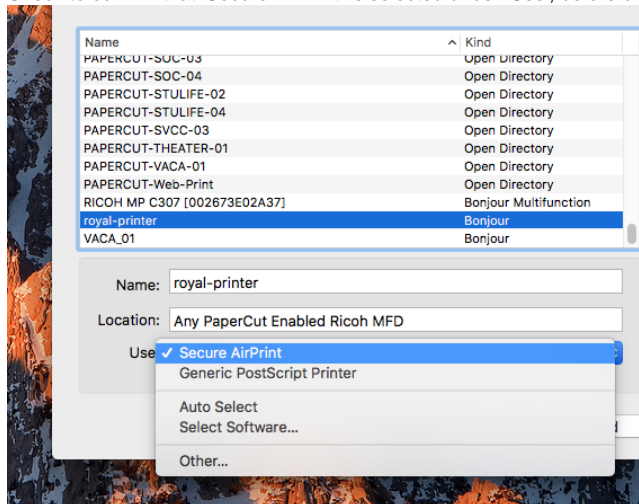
| Name | Kind |
|---|---|
| PAPERCUT-SOC-03 | Open Directory |
| PAPERCUT-SOC-04 | Open Directory |
| PAPERCUT-STULIFE-02 | Open Directory |
| PAPERCUT-STULIFE-04 | Open Directory |
| PAPERCUT-SVCC-03 | Open Directory |
| PAPERCUT-THEATER-01 | Open Directory |
| PAPERCUT-VACA-01 | Open Directory |
| PAPERCUT-Web-Print | Open Directory |
| RICOH MP C307 [002673E02A37] | Bonjour Multifunction |
| royal-printer | Bonjour |
| VACA_01 | Bonjour |

Name: royal-printer

Location: Any PaperCut Enabled Ricoh MFD

Use ✓ Secure AirPrint
Generic PostScript Printer
Auto Select
Select Software...
Other...